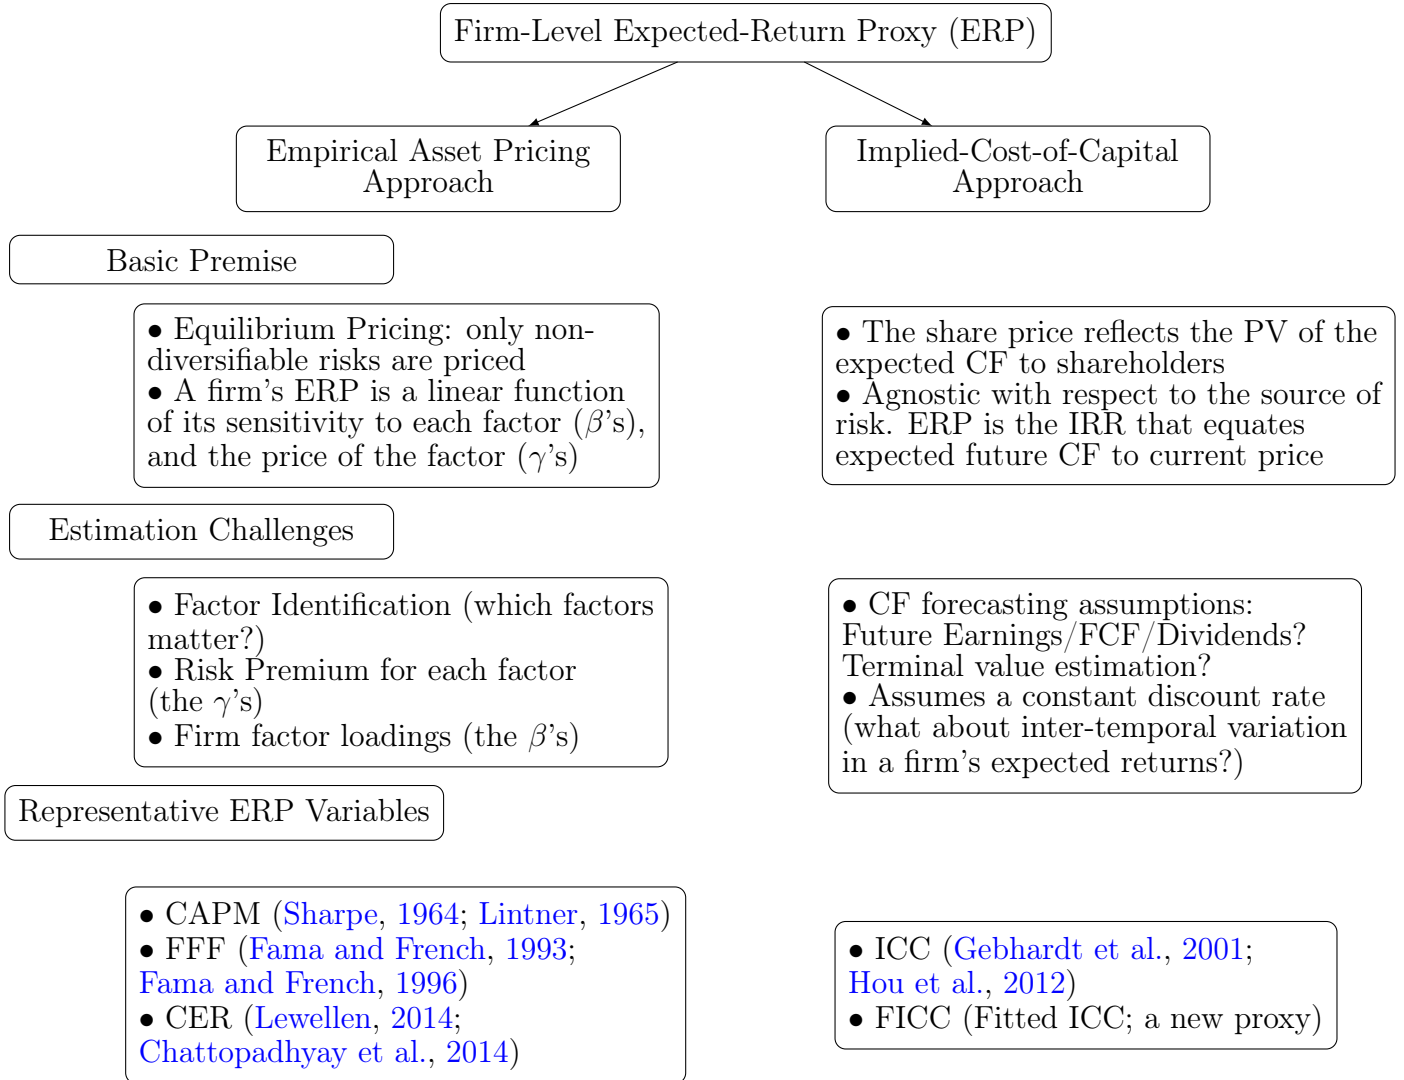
Firm-Level Expected-Return Proxy (ERP)

Empirical Asset Pricing Approach

Implied-Cost-of-Capital Approach

Basic Premise

• Equilibrium Pricing: only non-diversifiable risks are priced
• A firm's ERP is a linear function of its sensitivity to each factor ($\beta$'s), and the price of the factor ($\gamma$'s)

• The share price reflects the PV of the expected CF to shareholders
• Agnostic with respect to the source of risk. ERP is the IRR that equates expected future CF to current price

Estimation Challenges

• Factor Identification (which factors matter?)
• Risk Premium for each factor (the $\gamma$'s)
• Firm factor loadings (the $\beta$'s)

• CF forecasting assumptions: Future Earnings/FCF/Dividends? Terminal value estimation?
• Assumes a constant discount rate (what about inter-temporal variation in a firm's expected returns?)

Representative ERP Variables

• CAPM (Sharpe, 1964; Lintner, 1965)
• FFF (Fama and French, 1993; Fama and French, 1996)
• CER (Lewellen, 2014; Chattopadhyay et al., 2014)

• ICC (Gebhardt et al., 2001; Hou et al., 2012)
• FICC (Fitted ICC; a new proxy)